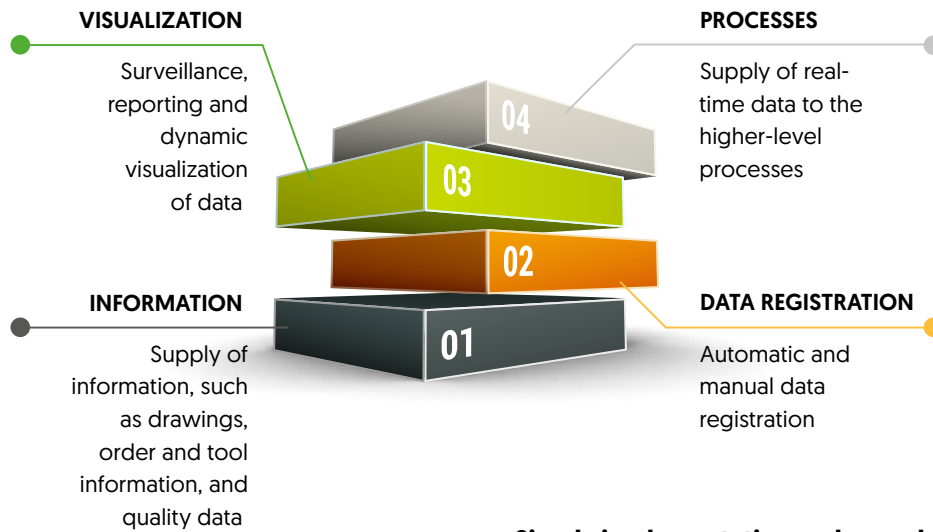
VISUALIZATION

Surveillance, reporting and dynamic visualization of data

PROCESSES

Supply of real-time data to the higher-level processes

04

03

02

01

INFORMATION

Supply of information, such as drawings, order and tool information, and quality data

DATA REGISTRATION

Automatic and manual data registration

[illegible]